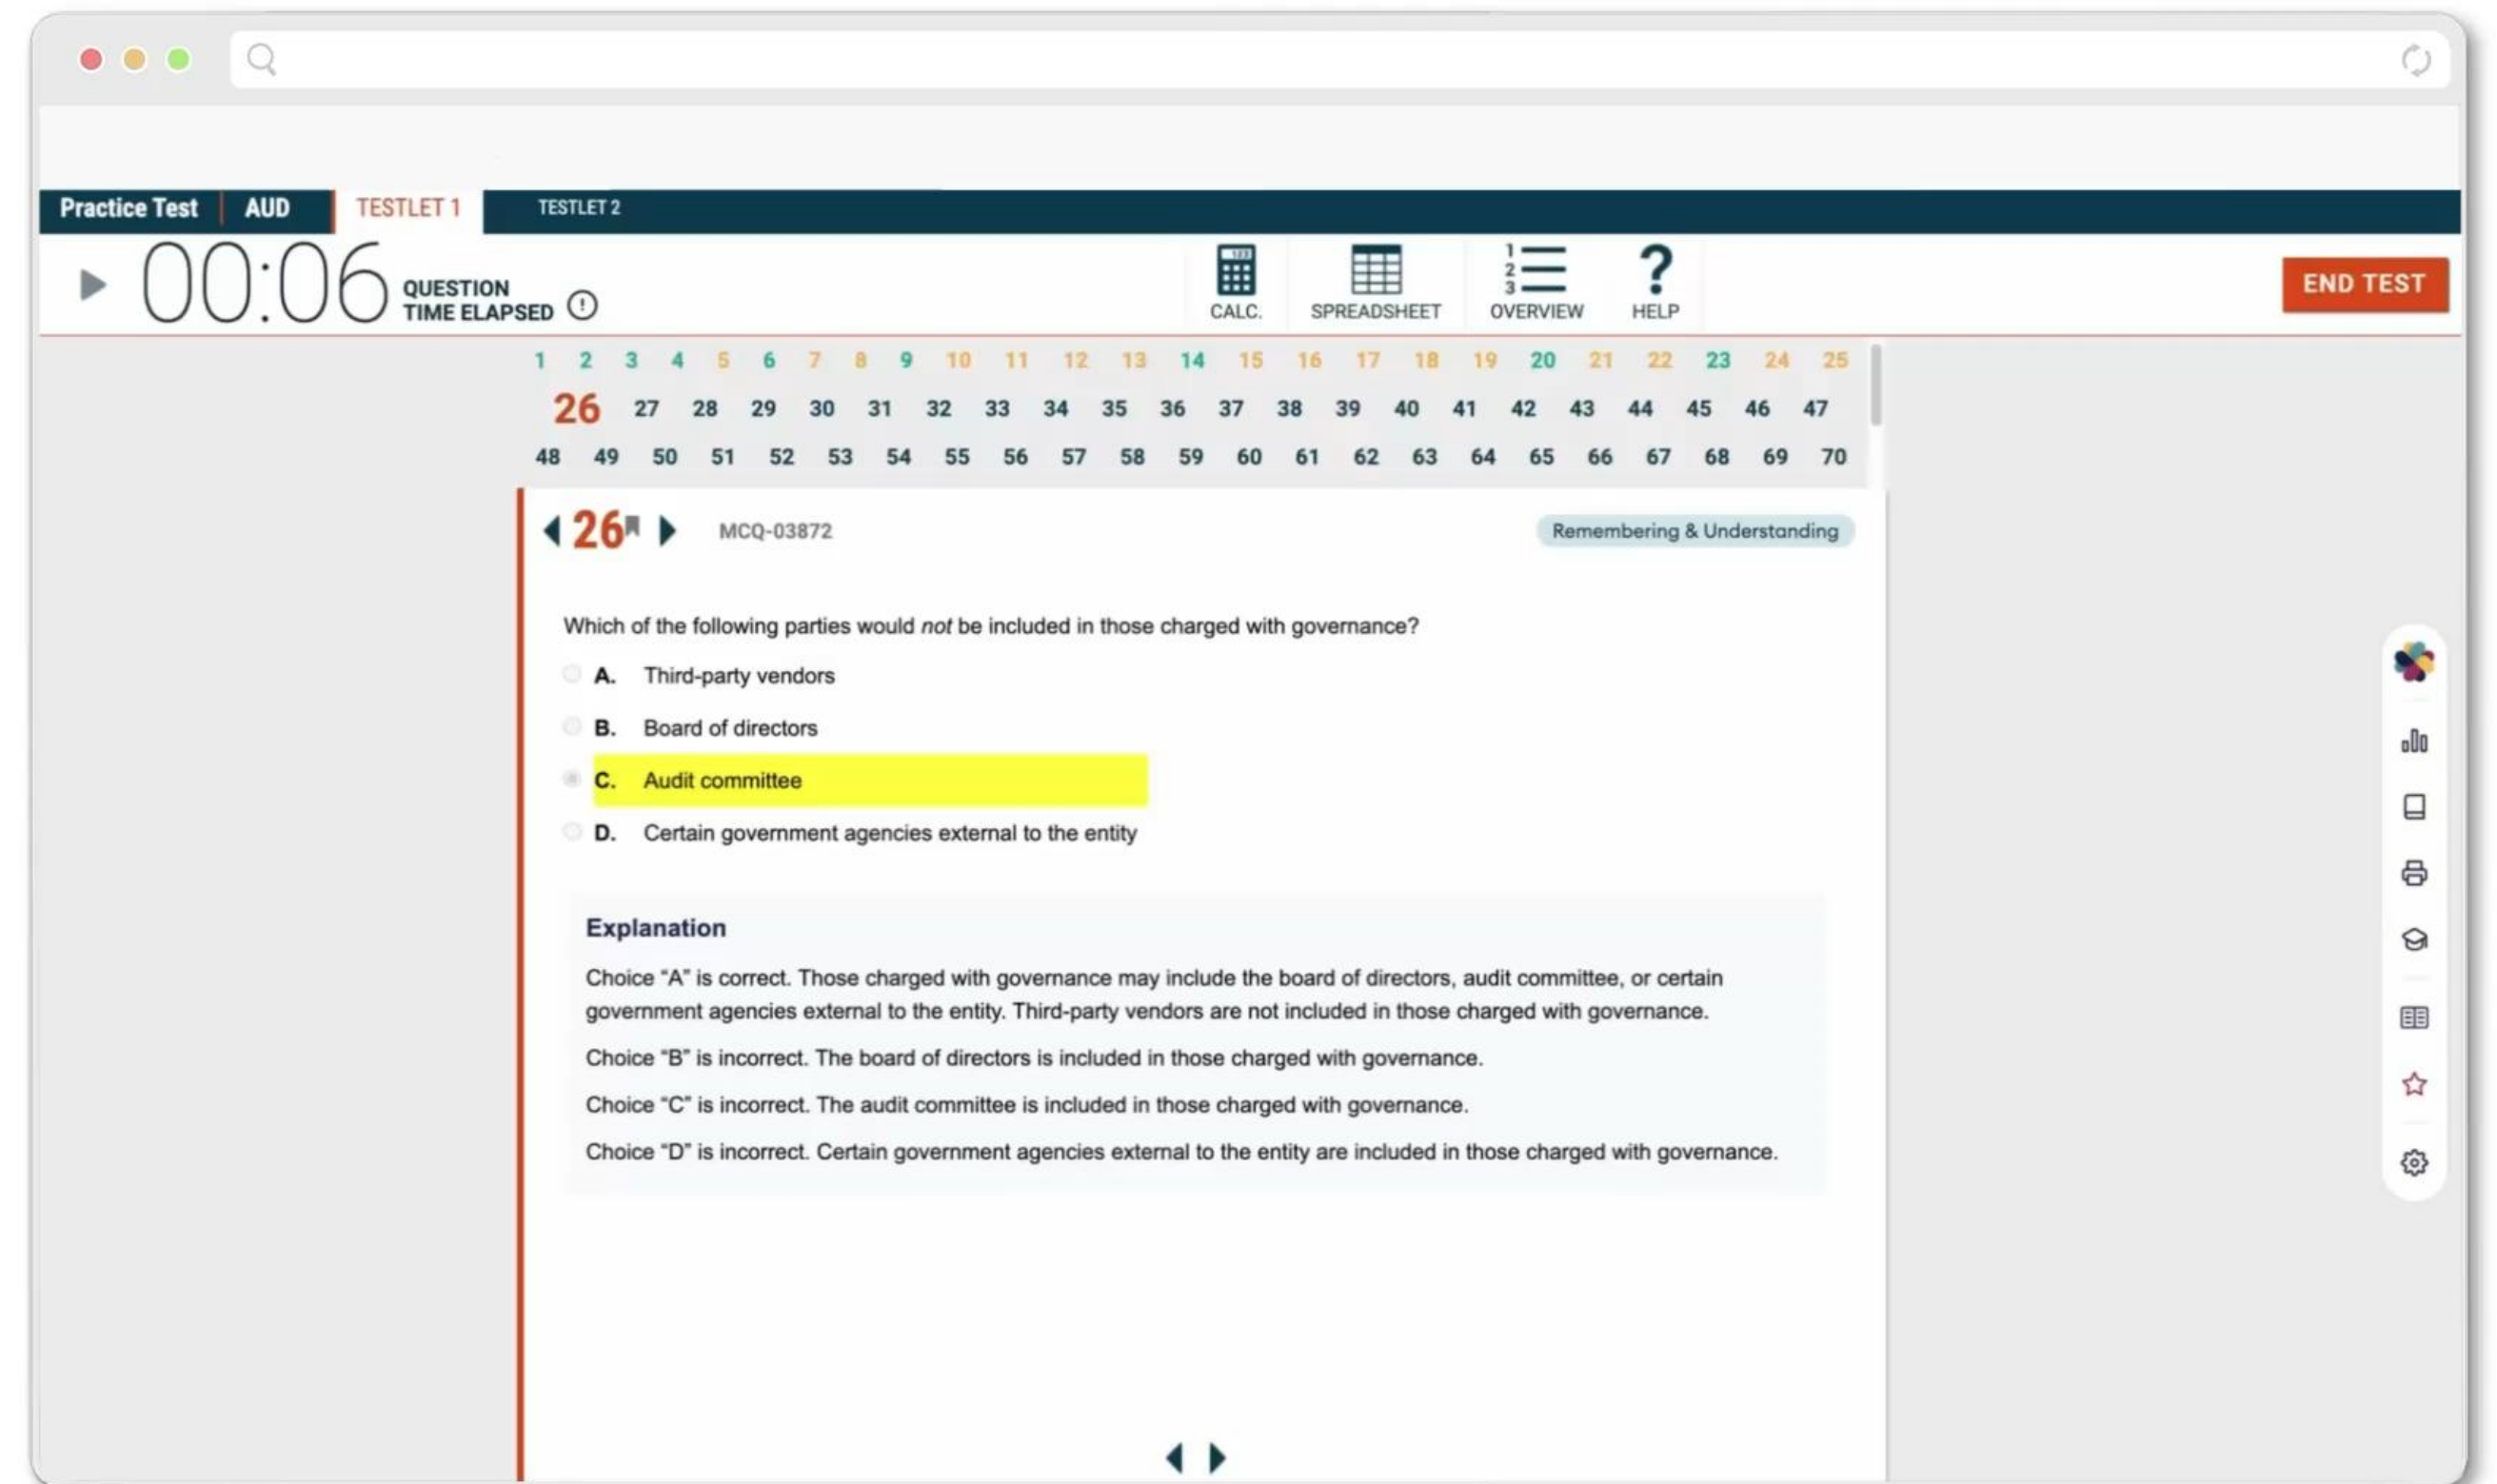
Practice Test | AUD | TESTLET 1 | TESTLET 2

00:06 QUESTION TIME ELAPSED

CALC. SPREADSHEET OVERVIEW HELP

END TEST

1 2 3 4 5 6 7 8 9 10 11 12 13 14 15 16 17 18 19 20 21 22 23 24 25
26 27 28 29 30 31 32 33 34 35 36 37 38 39 40 41 42 43 44 45 46 47
48 49 50 51 52 53 54 55 56 57 58 59 60 61 62 63 64 65 66 67 68 69 70

26 MCQ-03872

Remembering & Understanding

Which of the following parties would *not* be included in those charged with governance?

A. Third-party vendors

B. Board of directors

C. Audit committee

D. Certain government agencies external to the entity

Explanation

Choice "A" is correct. Those charged with governance may include the board of directors, audit committee, or certain government agencies external to the entity. Third-party vendors are not included in those charged with governance.

Choice "B" is incorrect. The board of directors is included in those charged with governance.

Choice "C" is incorrect. The audit committee is included in those charged with governance.

Choice "D" is incorrect. Certain government agencies external to the entity are included in those charged with governance.